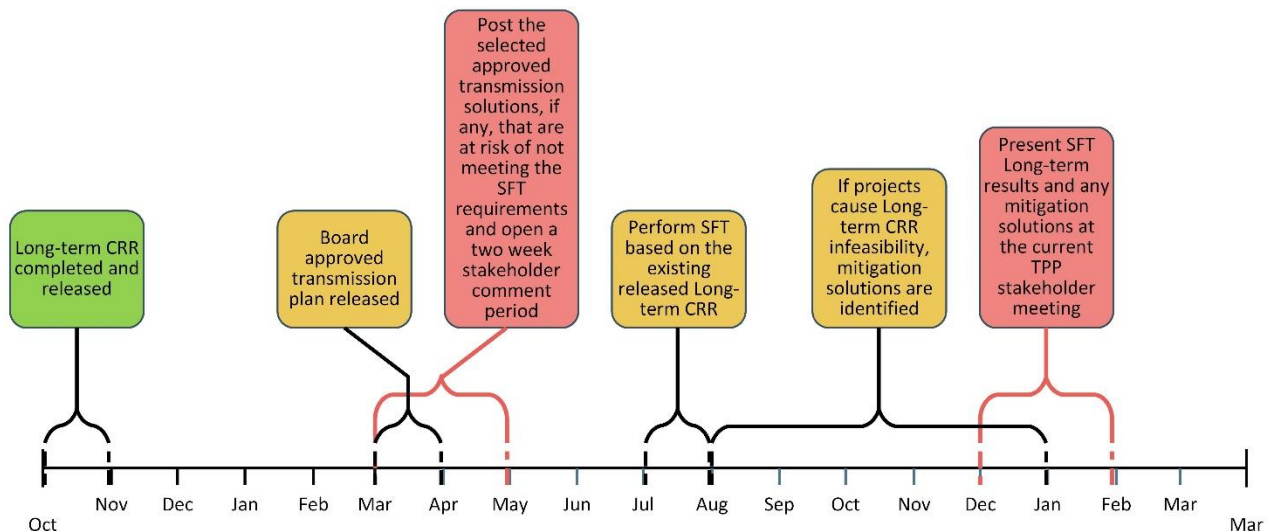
Long-term CRR completed and released

Board approved transmission plan released

Post the selected approved transmission solutions, if any, that are at risk of not meeting the SFT requirements and open a two week stakeholder comment period

Perform SFT based on the existing released Long-term CRR

If projects cause Long-term CRR infeasibility, mitigation solutions are identified

Present SFT Long-term results and any mitigation solutions at the current TPP stakeholder meeting

Oct
Nov
Dec
Jan
Feb
Mar
Apr
May
Jun
Jul
Aug
Sep
Oct
Nov
Dec
Jan
Feb
Mar
Mar